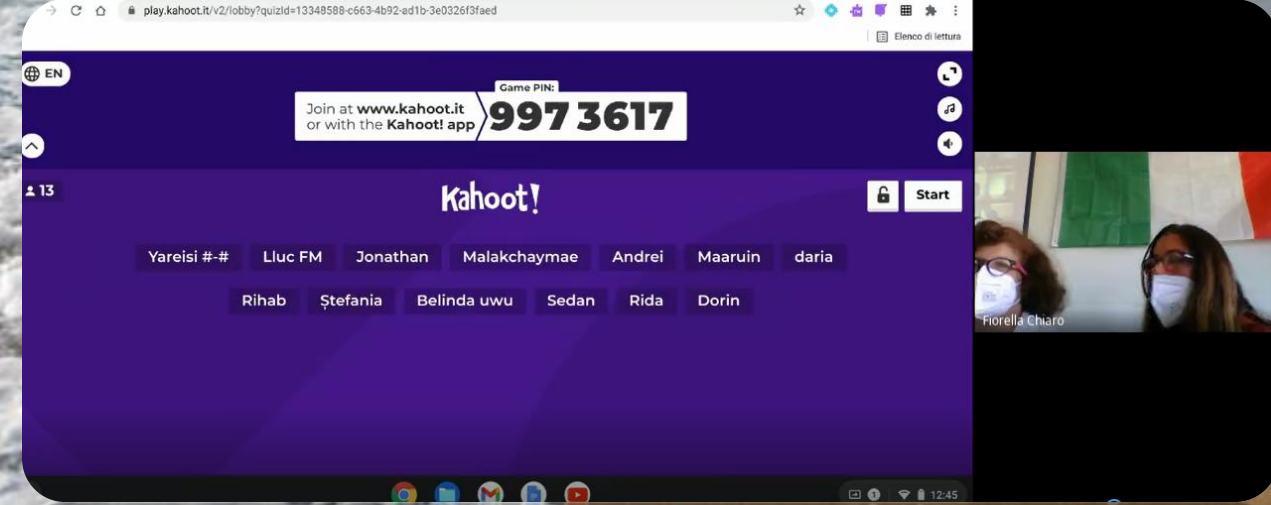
play.kahoot.it/v2/lobby?quizId=13348588-c663-4b92-ad1b-3e0326f3faed

Elenco di lettura

EN

Join at www.kahoot.it or with the Kahoot! app

Game PIN:

997 3617

13

Kahoot!

Start

Yareisi #-# Lluc FM Jonathan Malakchaymae Andrei Maaruin daria

Rihab Ștefania Belinda uwu Sedan Rida Dorin

Fiorella Chiaro

12:45